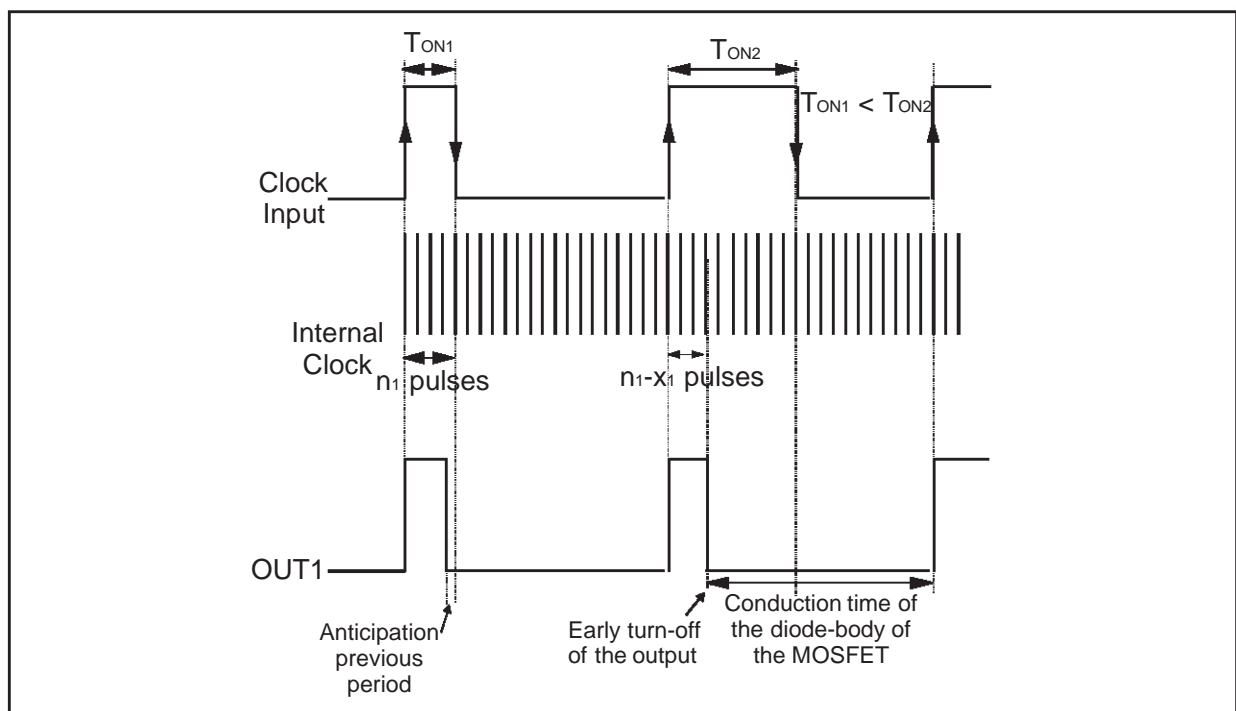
$T_{ON1}$

$T_{ON2}$

$T_{ON1} < T_{ON2}$

Clock Input

Internal Clock

$n_1$ pulses

$n_1$-$x_1$ pulses

OUT1

Anticipation previous period

Early turn-off of the output

Conduction time of the diode-body of the MOSFET